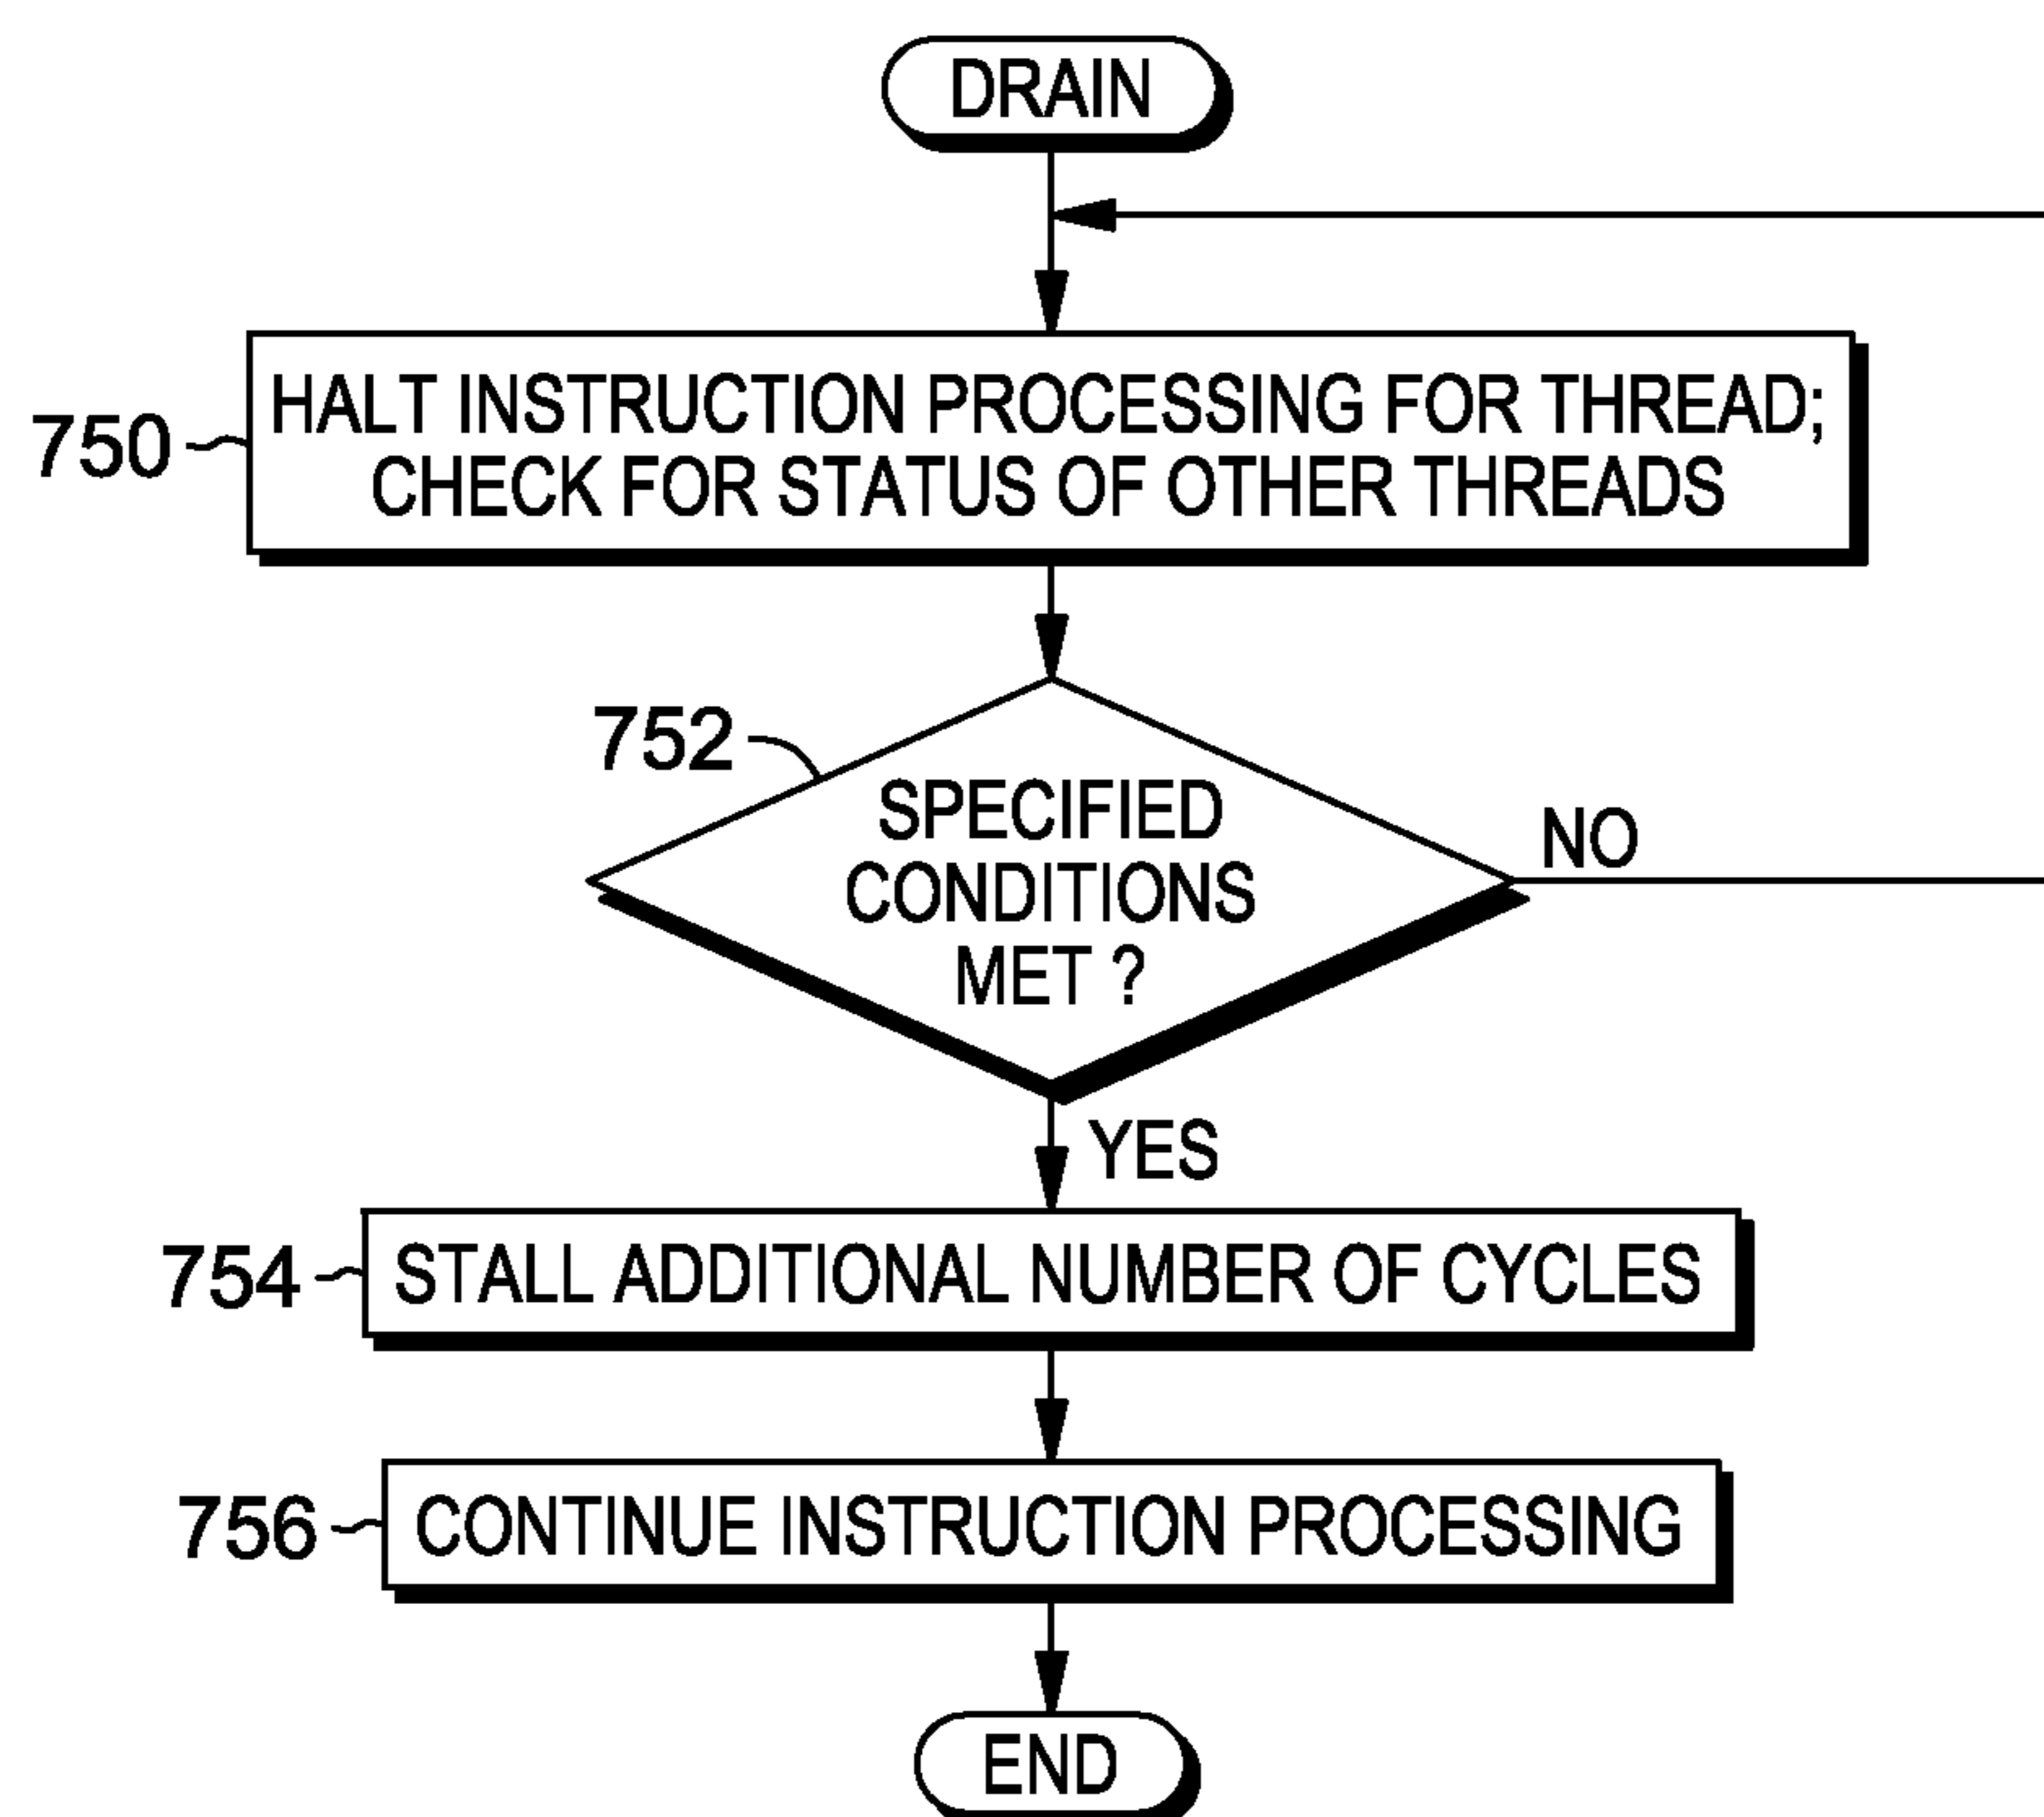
DRAIN

750 HALT INSTRUCTION PROCESSING FOR THREAD; CHECK FOR STATUS OF OTHER THREADS

752 SPECIFIED CONDITIONS MET ?

NO

YES

754 STALL ADDITIONAL NUMBER OF CYCLES

756 CONTINUE INSTRUCTION PROCESSING

END